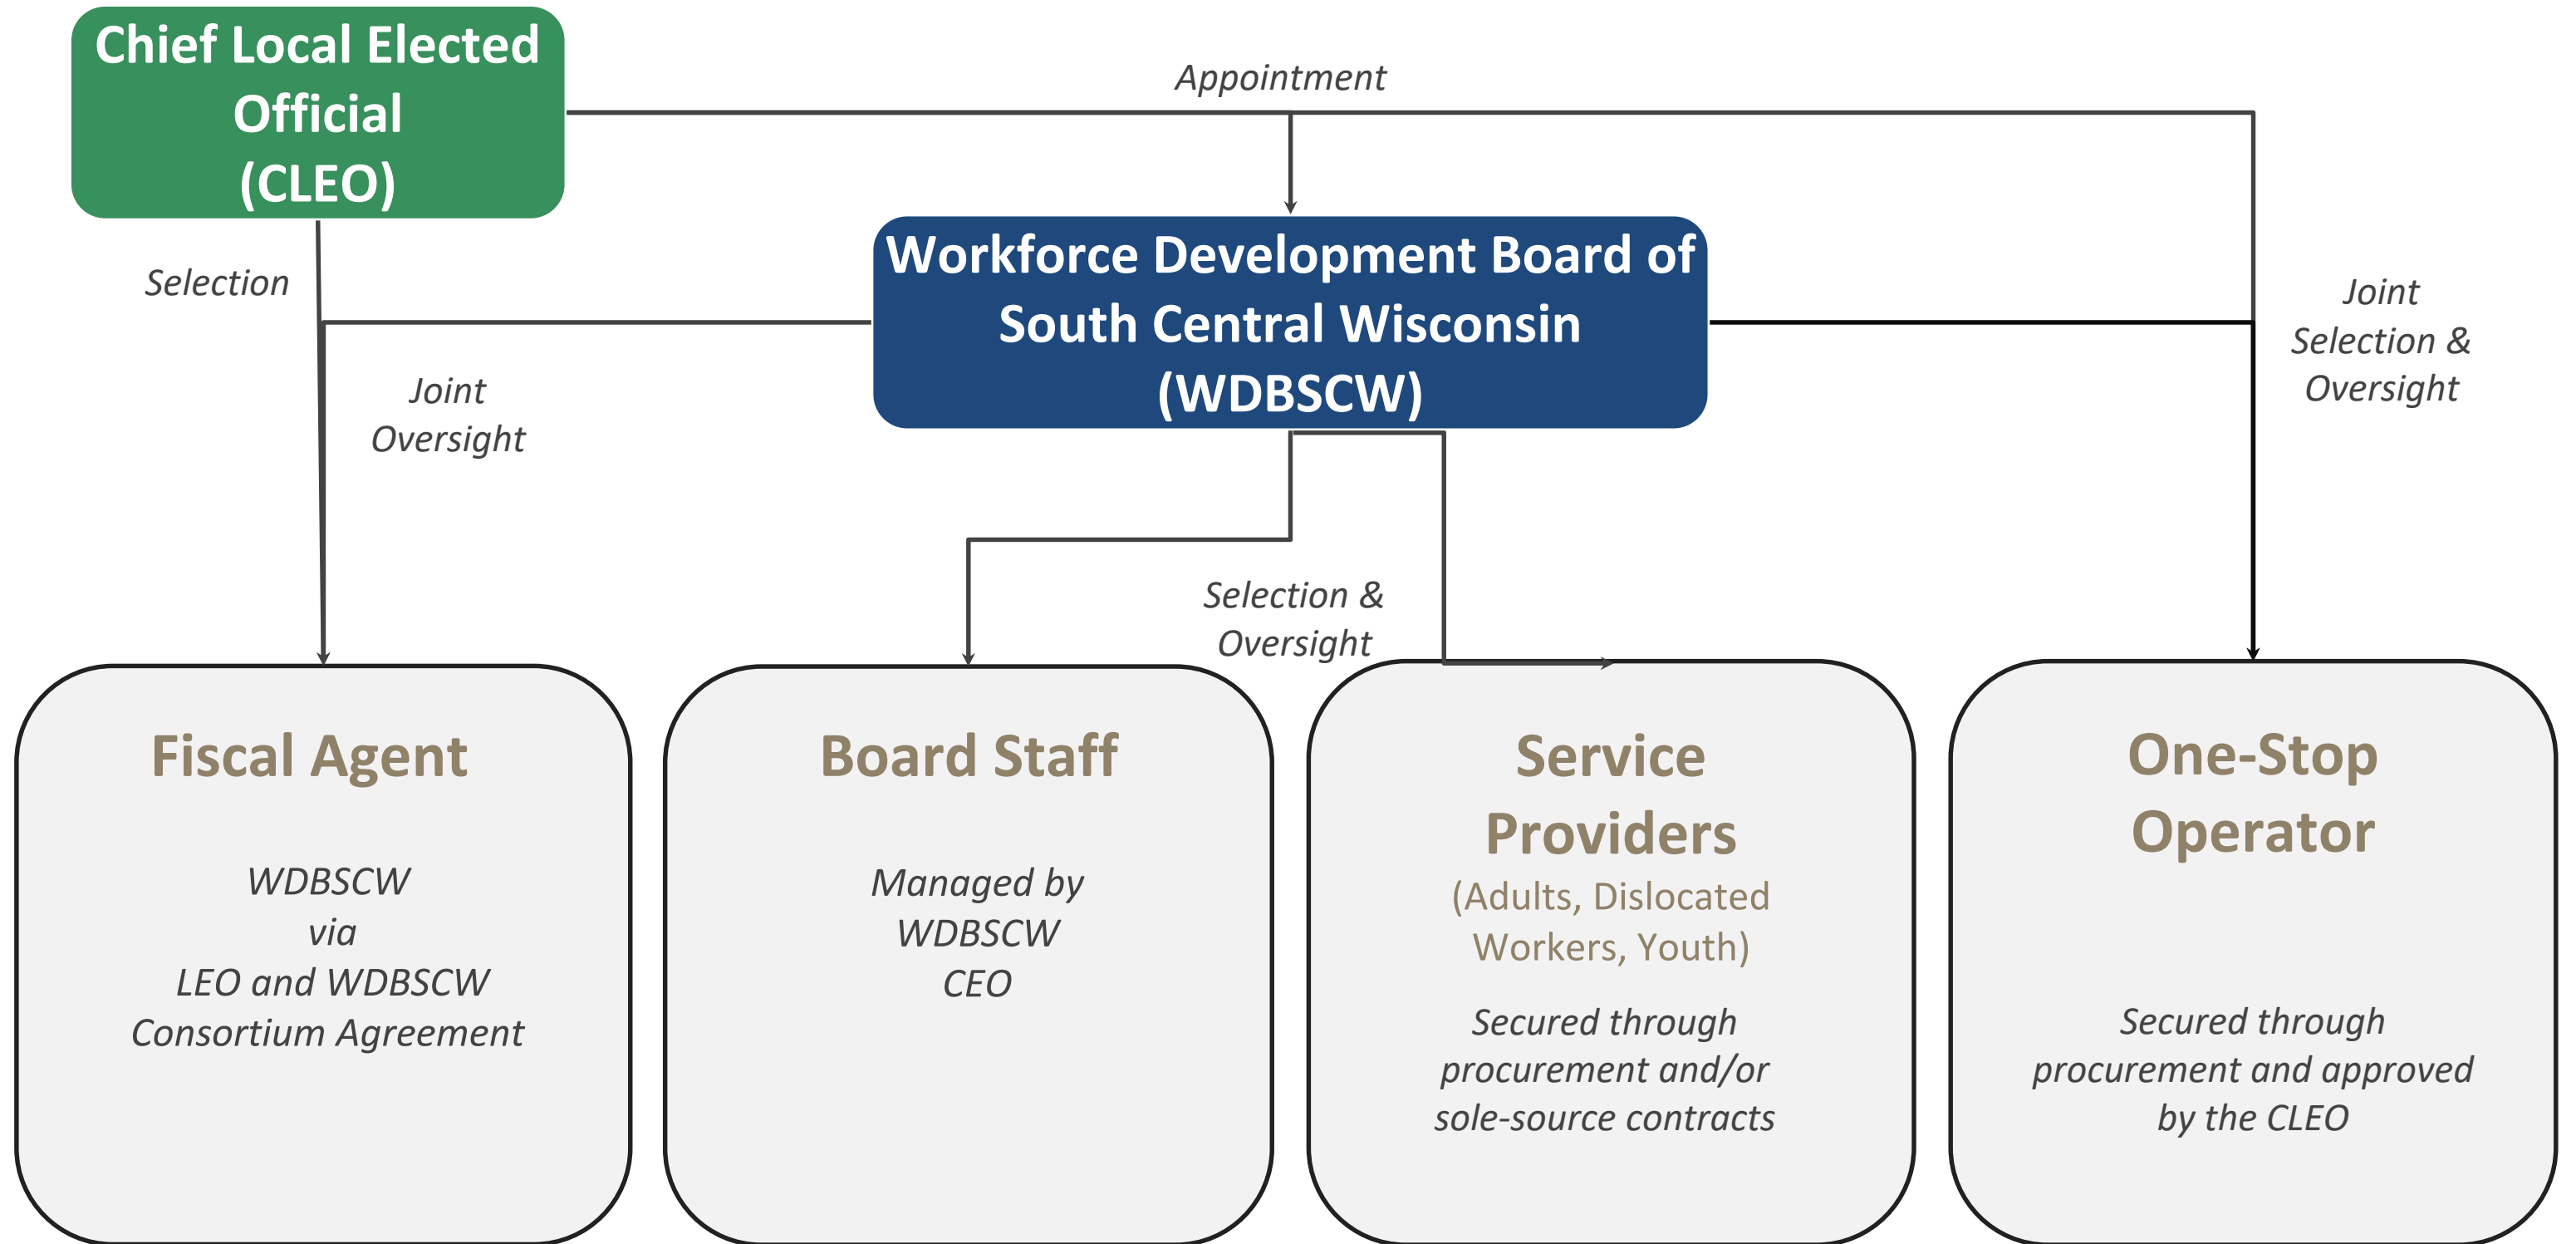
Chief Local Elected Official (CLEO)

Appointment

Workforce Development Board of South Central Wisconsin (WDBSCW)

Selection

Joint Oversight

Joint Selection & Oversight

Selection & Oversight

Fiscal Agent

WDBSCW via LEO and WDBSCW Consortium Agreement

Board Staff

Managed by WDBSCW CEO

Service Providers (Adults, Dislocated Workers, Youth)

Secured through procurement and/or sole-source contracts

One-Stop Operator

Secured through procurement and approved by the CLEO